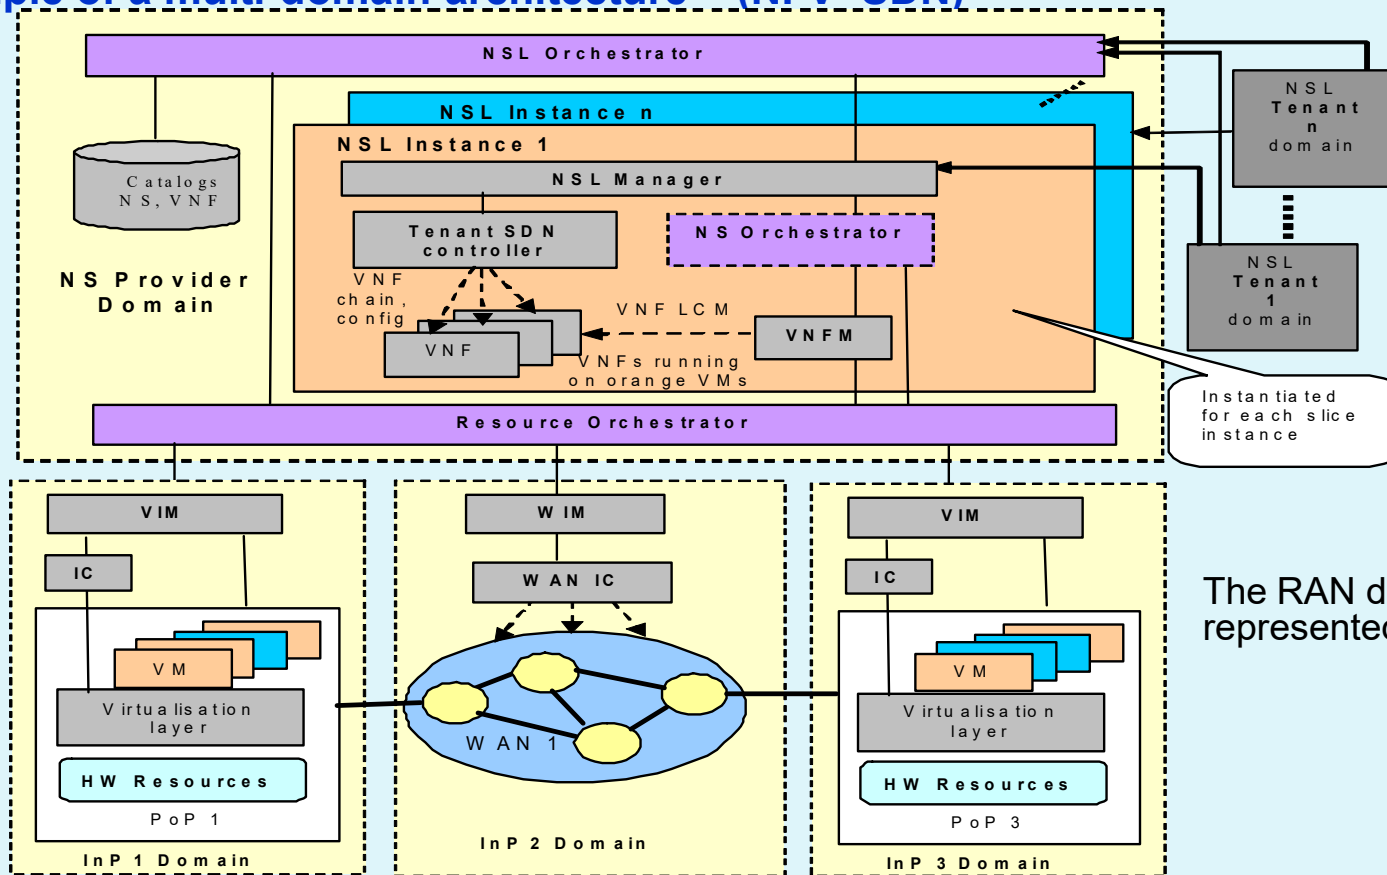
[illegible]ple of a multi-domain architecture – (NFV-SDN)

NSL Orchestrator

NSL Instance n

NSL Instance 1

NSL Manager

Catalogs NS, VNF

Tenant SDN controller

NS Orchestrator

NS Provider Domain

VNF chain, config

VNF LCM

VNF

VNFM

VNFs running on orange VMs

NSL Tenant n domain

NSL Tenant 1 domain

Instantiated for each slice instance

Resource Orchestrator

VIM

WIM

VIM

IC

WAN IC

IC

VM

VM

Virtualisation layer

WAN 1

Virtualisation layer

HW Resources

HW Resources

PoP 1

PoP 3

InP 1 Domain

InP 2 Domain

InP 3 Domain

The RAN d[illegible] represente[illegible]